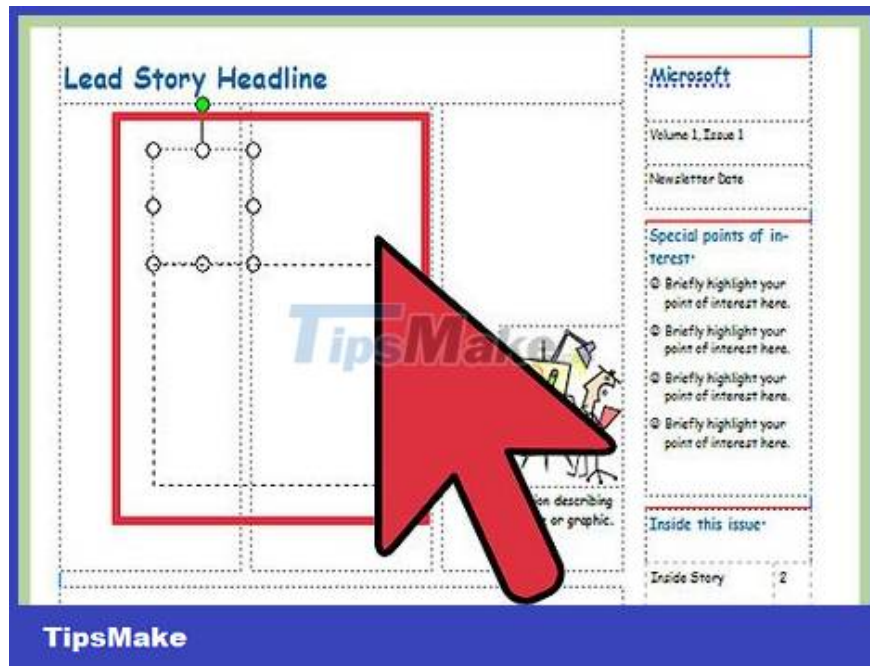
Lead Story Headline

TipsMake

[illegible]ion describing
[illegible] or graphic.

Microsoft

Volume 1, Issue 1

Newsletter Date

Special points of interest·

Briefly highlight your point of interest here.

Briefly highlight your point of interest here.

Briefly highlight your point of interest here.

Briefly highlight your point of interest here.

Inside this issue·

| Inside Story | 2 |
|---|---|

TipsMake